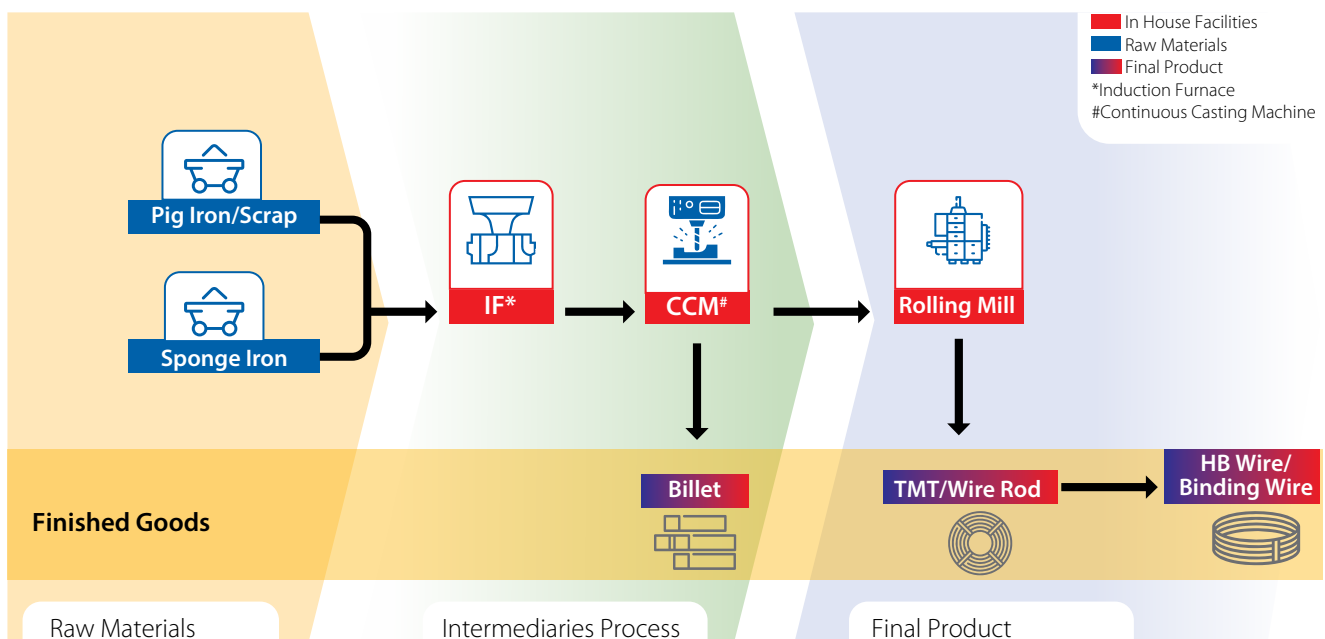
In House Facilities
Raw Materials
Final Product
*Induction Furnace
#Continuous Casting Machine

Pig Iron/Scrap

Sponge Iron

IF*

CCM#

Rolling Mill

Finished Goods

Billet

TMT/Wire Rod

HB Wire/ Binding Wire

Raw Materials

Intermediaries Process

Final Product